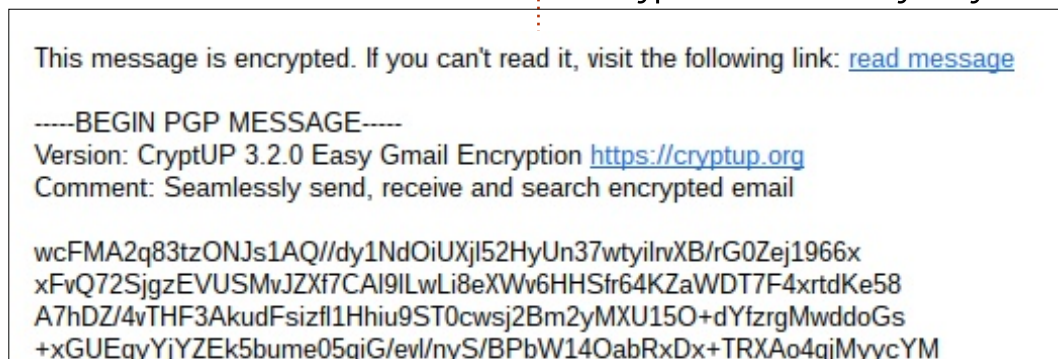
This message is encrypted. If you can't read it, visit the following link: read message

-----BEGIN PGP MESSAGE-----
Version: CryptUP 3.2.0 Easy Gmail Encryption https://cryptup.org
Comment: Seamlessly send, receive and search encrypted email

wcFMA2q83tzONJs1AQ//dy1NdOiUXjl52HyUn37wtyilrvXB/rG0Zej1966x
xFvQ72SjgzEVUSMvJZXf7CAI9lLwLi8eXWv6HHSfr64KZaWDT7F4xrtdKe58
A7hDZ/4vTHF3AkudFsizfl1Hhiu9ST0cwsj2Bm2yMXU15O+dYfzrgMwddoGs
+xGUEqyYjYZEk5bume05qiG/evl/nyS/BPbW14OabRxDx+TRXAo4qiMyycYM